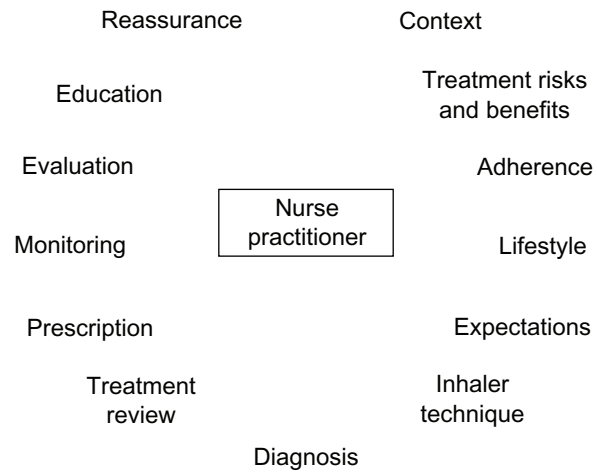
Reassurance

Context

Education

Treatment risks and benefits

Evaluation

Adherence

Nurse practitioner

Monitoring

Lifestyle

Prescription

Expectations

Treatment review

Inhaler technique

Diagnosis